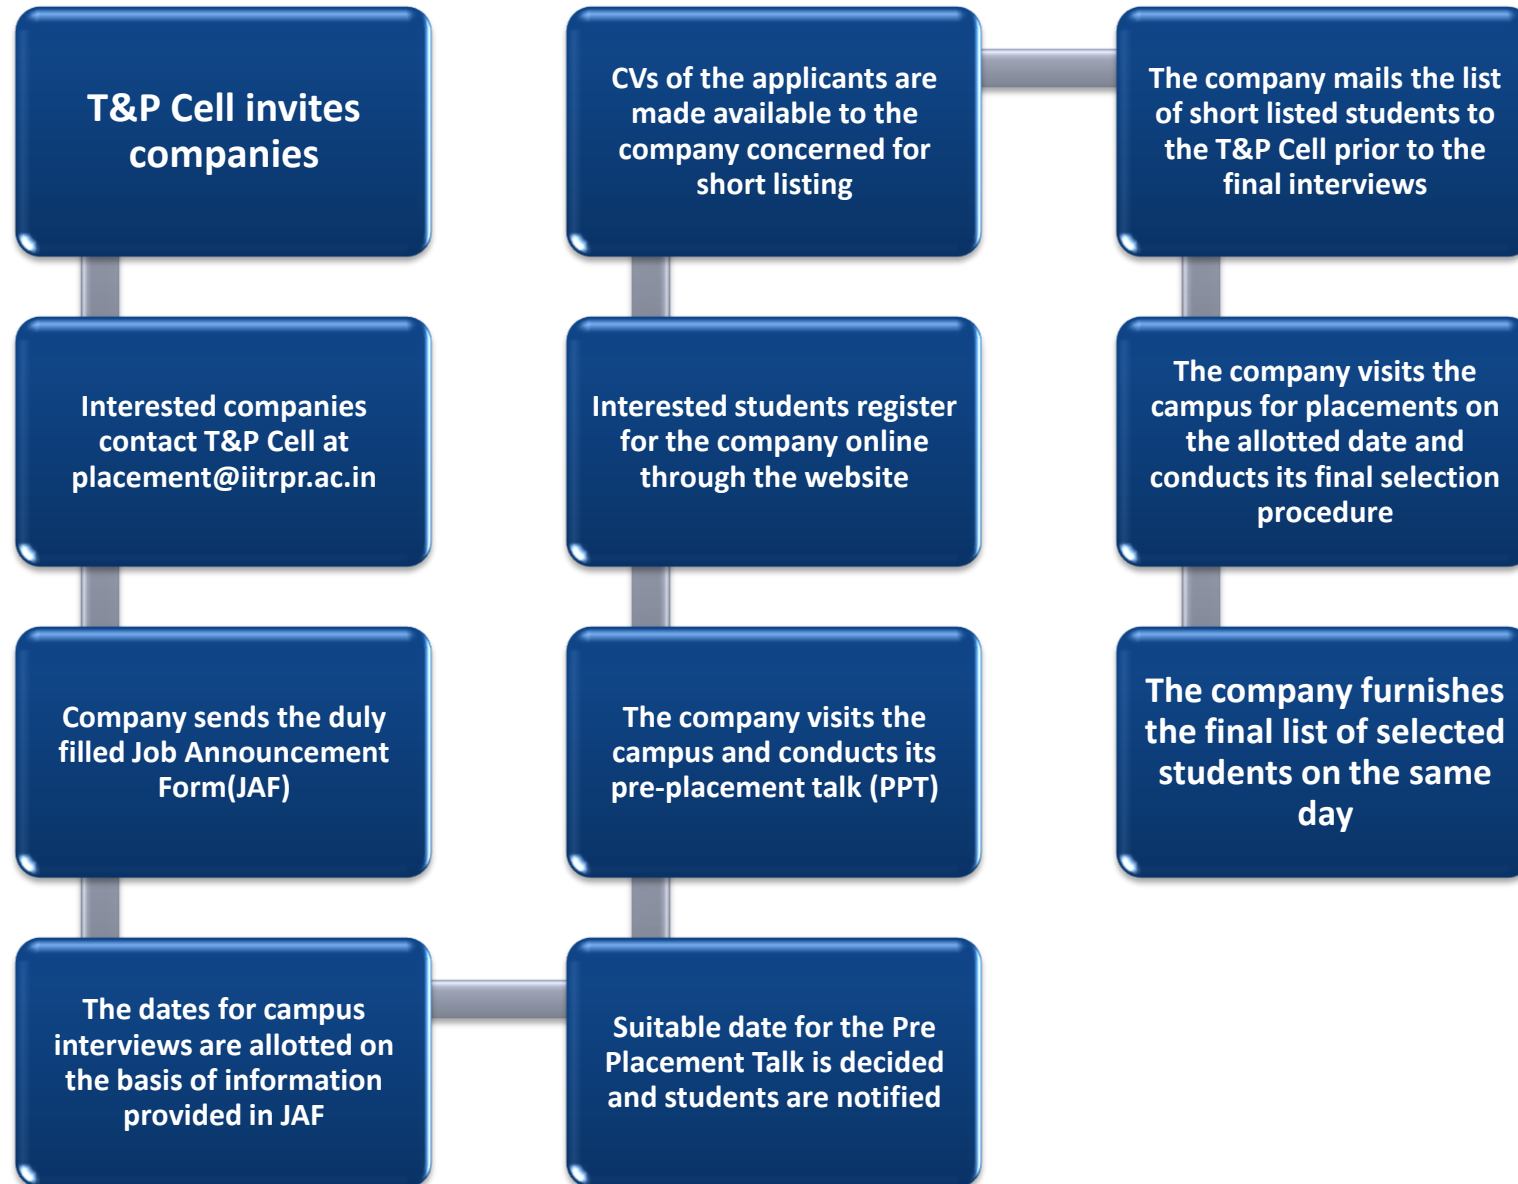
T&P Cell invites companies

Interested companies contact T&P Cell at placement@iitrpr.ac.in

Company sends the duly filled Job Announcement Form(JAF)

The dates for campus interviews are allotted on the basis of information provided in JAF

Suitable date for the Pre Placement Talk is decided and students are notified

The company visits the campus and conducts its pre-placement talk (PPT)

Interested students register for the company online through the website

CVs of the applicants are made available to the company concerned for short listing

The company mails the list of short listed students to the T&P Cell prior to the final interviews

The company visits the campus for placements on the allotted date and conducts its final selection procedure

The company furnishes the final list of selected students on the same day